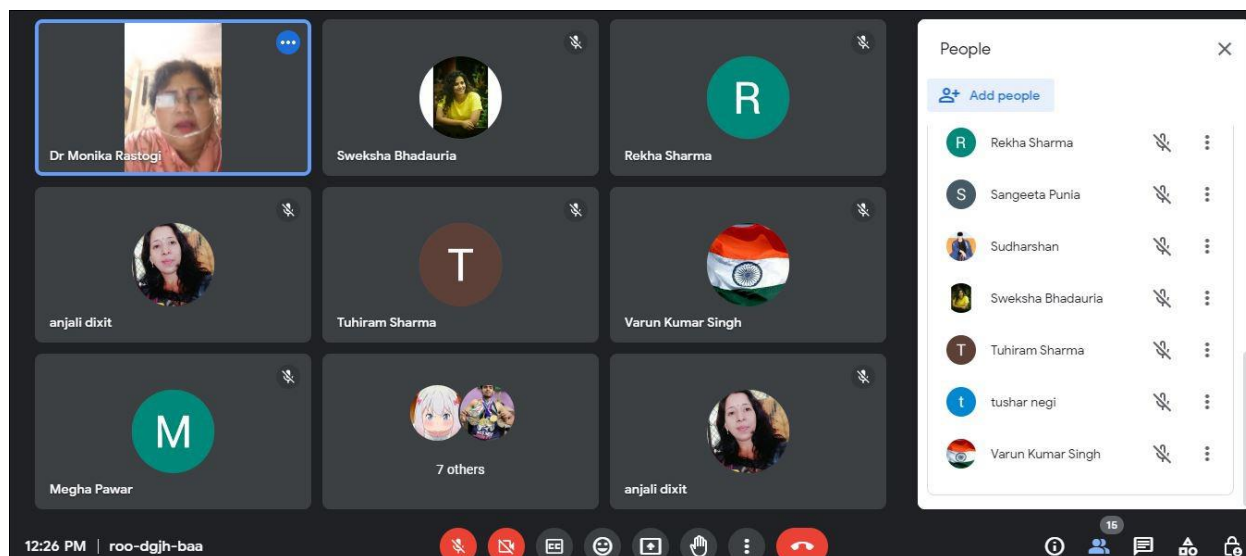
Dr Monika Rastogi

Sweksha Bhadauria

R

Rekha Sharma

anjali dixit

T

Tuhiram Sharma

Varun Kumar Singh

M

Megha Pawar

7 others

anjali dixit

People

Add people

R Rekha Sharma

S Sangeeta Punia

Sudharshan

Sweksha Bhadauria

T Tuhiram Sharma

t tushar negi

Varun Kumar Singh

12:26 PM | roo-dgjh-baa

15